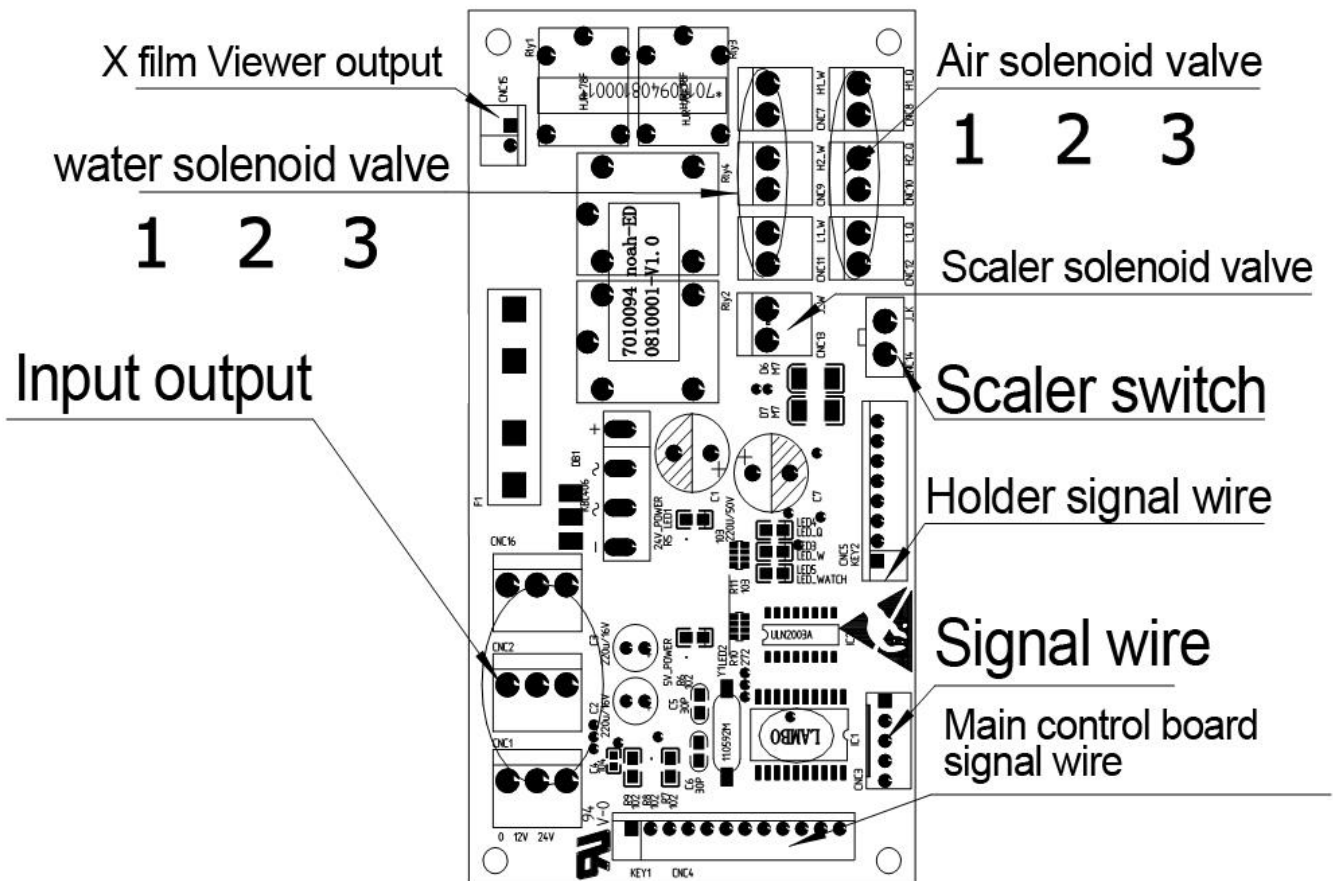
X film Viewer output

Air solenoid valve

1 2 3

water solenoid valve

1 2 3

Scaler solenoid valve

Input output

Scaler switch

Holder signal wire

Signal wire

Main control board signal wire

Rly1
Rly3
CNC15
*7010094081000
HUI4078F
CNC7
H1_W
H1_Q
CNC8
Rly4
CNC9
H2_W
H2_Q
CNC10
noah-ED
7010094
0810001-V1.0
CNC11
L1_W
L1_Q
CNC12
Rly2
CNC13
J_K
CNC14
D6
D7
F1
DB1
KBU406
+
~
~
-
C1
220U/50V
C7
24V_POWER
R5
LED1
103
LED4
LED_Q
LED3
LED_W
LED5
LED_WATCH
CNC5
KEY2
CNC16
R11
103
ULN2003A
IC2
C3
220u/16V
CNC2
5V_POWER
R6
102
Y1
LED2
R10
272
C5
30P
C2
220u/16V
11059.2M
LAMBO
IC1
CNC3
CNC1
C4
R9
102
R8
102
R7
102
C6
30P
94V-0
0 12V 24V
KEY1
CNC4